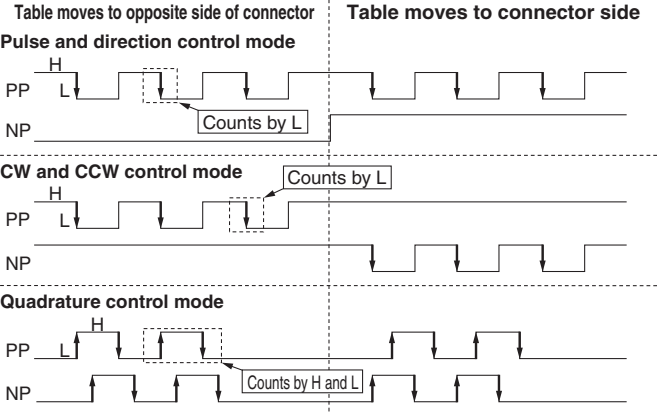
Table moves to opposite side of connector | Table moves to connector side

Pulse and direction control mode

H
PP L
Counts by L
NP

CW and CCW control mode

Counts by L
H
PP L
NP

Quadrature control mode

H
PP L
Counts by H and L
NP